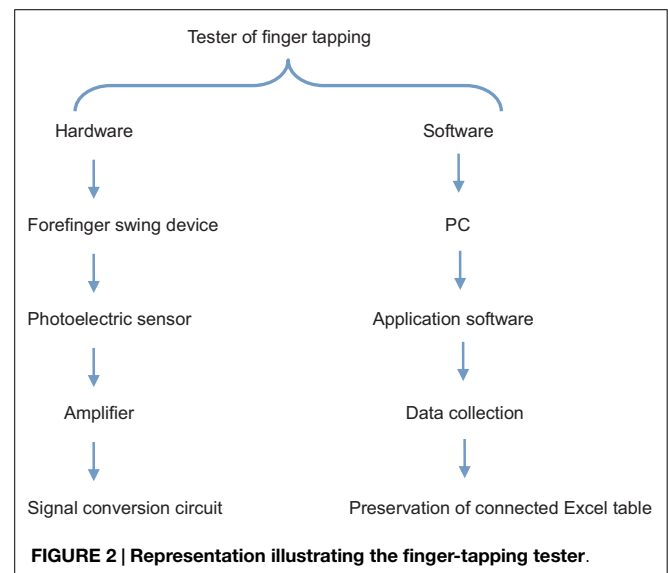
Tester of finger tapping

Hardware

Forefinger swing device

Photoelectric sensor

Amplifier

Signal conversion circuit

Software

PC

Application software

Data collection

Preservation of connected Excel table

FIGURE 2 | Representation illustrating the finger-tapping tester.